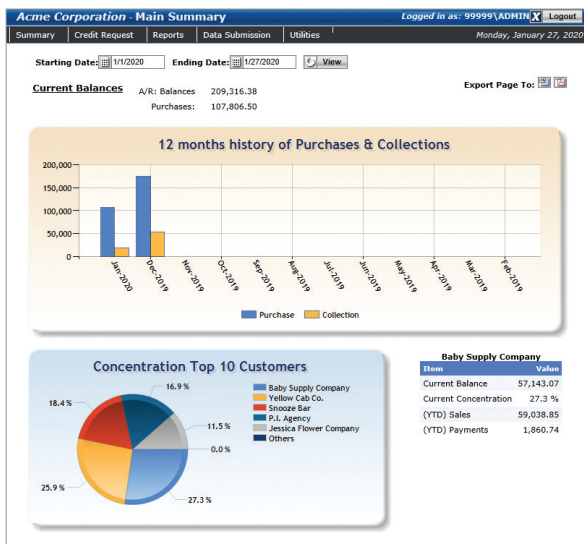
Acme Corporation - Main Summary

Logged in as: 99999\ADMIN X Logout

Summary | Credit Request | Reports | Data Submission | Utilities

Monday, January 27, 2020

Starting Date: 1/1/2020 Ending Date: 1/27/2020 View

Current Balances

A/R: Balances 209,316.38

Purchases: 107,806.50

Export Page To:

12 months history of Purchases & Collections

200,000
150,000
100,000
50,000
0

Jan-2020
Dec-2019
Nov-2019
Oct-2019
Sep-2019
Aug-2019
Jul-2019
Jun-2019
May-2019
Apr-2019
Mar-2019
Feb-2019

Purchase Collection

Concentration Top 10 Customers

16.9 %
18.4 %
11.5 %
0.0 %
25.9 %
27.3 %

Baby Supply Company
Yellow Cab Co.
Snooze Bar
P.J. Agency
Jessica Flower Company
Others

Baby Supply Company

| Item | Value |
|---|---|
| Current Balance | 57,143.07 |
| Current Concentration | 27.3 % |
| (YTD) Sales | 59,038.85 |
| (YTD) Payments | 1,860.74 |